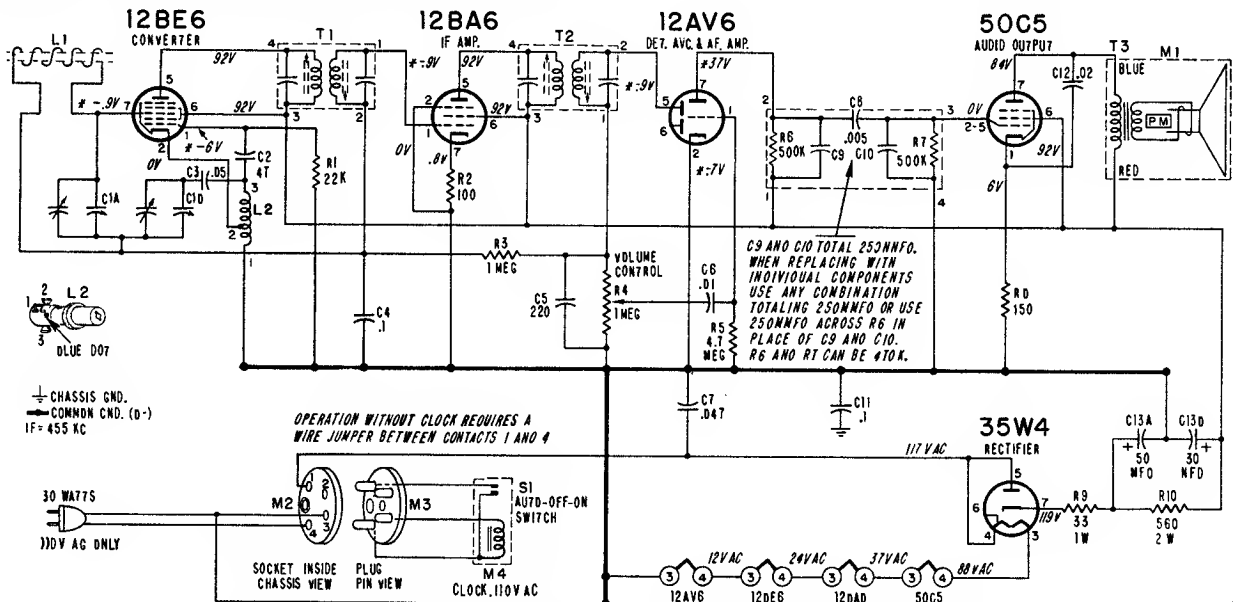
12BE6
CONVERTER

12BA6
IF AMP.

12AV6
DET. AVC. & AF. AMP.

50C5
AUDIO OUTPUT

L1
T1
T2
T3
M1

92V
92V
#-.9V
#-6V
0V
#-.9V
92V
92V
0V
.8V
#-.9V
#37V
#-.7V
84V
0V
92V
6V

C1A
C1D
C3 .05
C2 47
L2
R1 22K
R2 100
R3 1 MEG
VOLUME CONTROL
R4 1MEG
C5 220
C6 .01
R5 4.7 MEG
R6 500K
C8 .005
C9
C10
R7 500K
C12 .02
BLUE
PM
RED
RD 150
C4 .1
C7 .047
C11 .1

C9 AND C10 TOTAL 250MMFD. WHEN REPLACING WITH INDIVIDUAL COMPONENTS USE ANY COMBINATION TOTALING 250MMFD OR USE 250MMFD ACROSS R6 IN PLACE OF C9 AND C10. R6 AND R7 CAN BE 470K.

L2
BLUE DOT

CHASSIS GND.
COMMON GND. (B-)
IF= 455 KC

OPERATION WITHOUT CLOCK REQUIRES A WIRE JUMPER BETWEEN CONTACTS 1 AND 4

35W4
RECTIFIER

117 VAC
119V
C13A 50 MFD
C13D 30 MFD
R9 33 1W
R10 560 2 W

30 WATTS
110V AC ONLY

M2
M3
S1 AUTO-OFF-ON SWITCH
M4
SOCKET INSIDE CHASSIS VIEW
PLUG PIN VIEW
CLOCK, 110V AC

12VAC
24VAC
37VAC
88VAC
12AV6
12BE6
12BAD
50C5